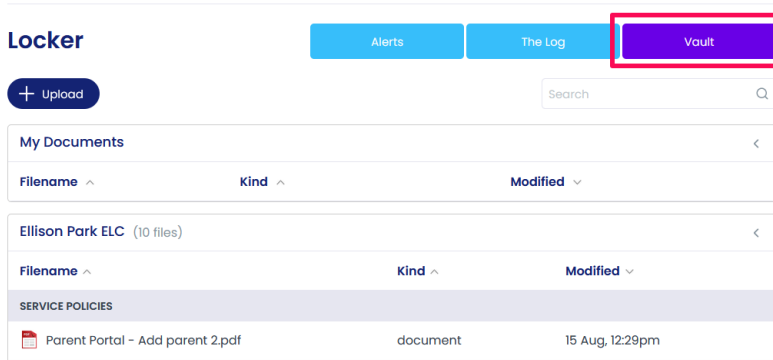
Locker

Alerts

The Log

Vault

Upload

Search

My Documents

| Filename | Kind | Modified |
|---|---|---|

Ellison Park ELC (10 files)

| Filename | Kind | Modified |
|---|---|---|
| SERVICE POLICIES | | |
| Parent Portal - Add parent 2.pdf | document | 15 Aug, 12:29pm |